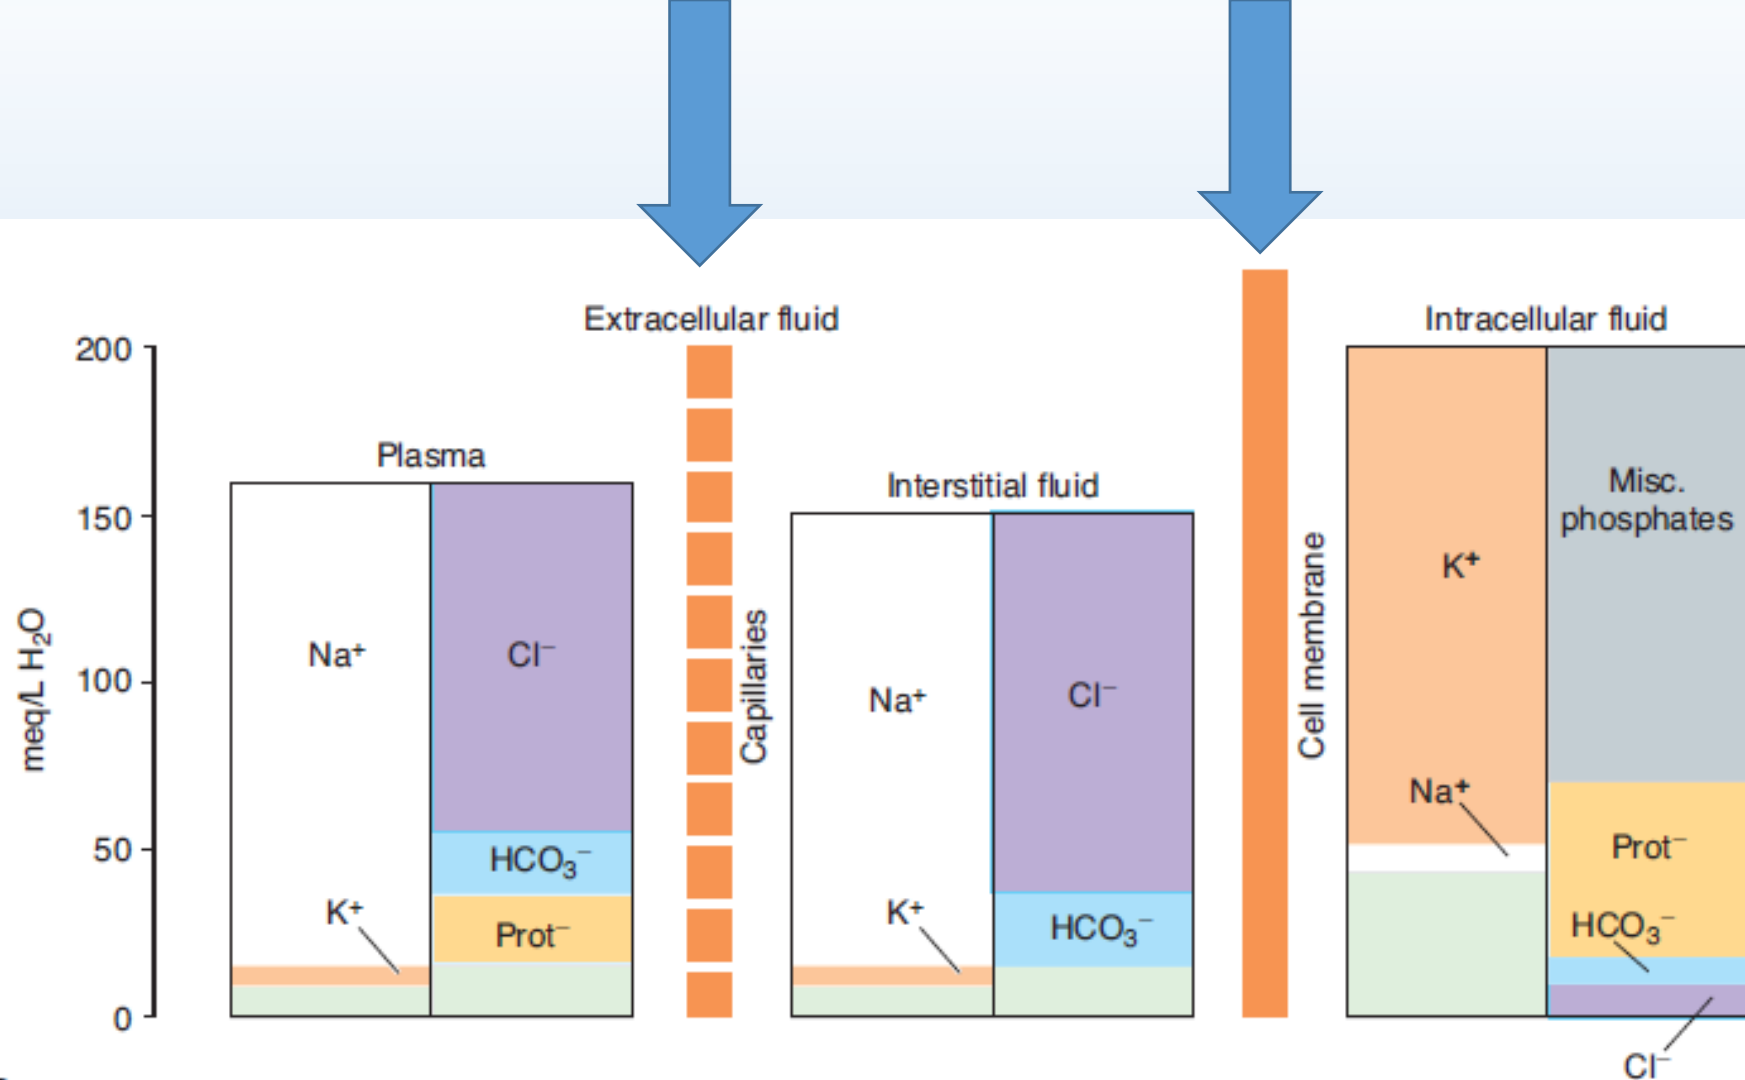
Extracellular fluid

Intracellular fluid

200

150

100

50

0

meq/L $H_2O$

Plasma

$Na^+$

$Cl^-$

$HCO_3^-$

$K^+$

$Prot^-$

Capillaries

Interstitial fluid

$Na^+$

$Cl^-$

$K^+$

$HCO_3^-$

Cell membrane

$K^+$

Misc. phosphates

$Na^+$

$Prot^-$

$HCO_3^-$

$Cl^-$